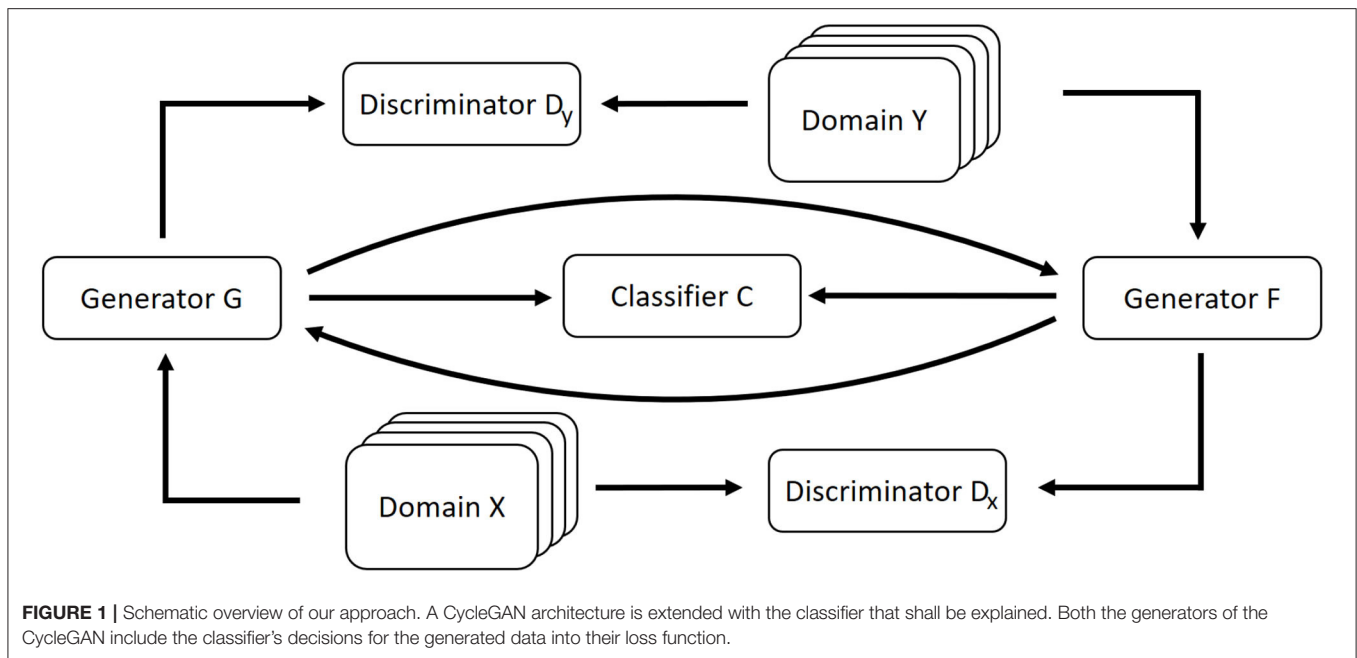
Discriminator $D_y$

Domain Y

Generator G

Classifier C

Generator F

Domain X

Discriminator $D_x$

**FIGURE 1 |** Schematic overview of our approach. A CycleGAN architecture is extended with the classifier that shall be explained. Both the generators of the CycleGAN include the classifier's decisions for the generated data into their loss function.